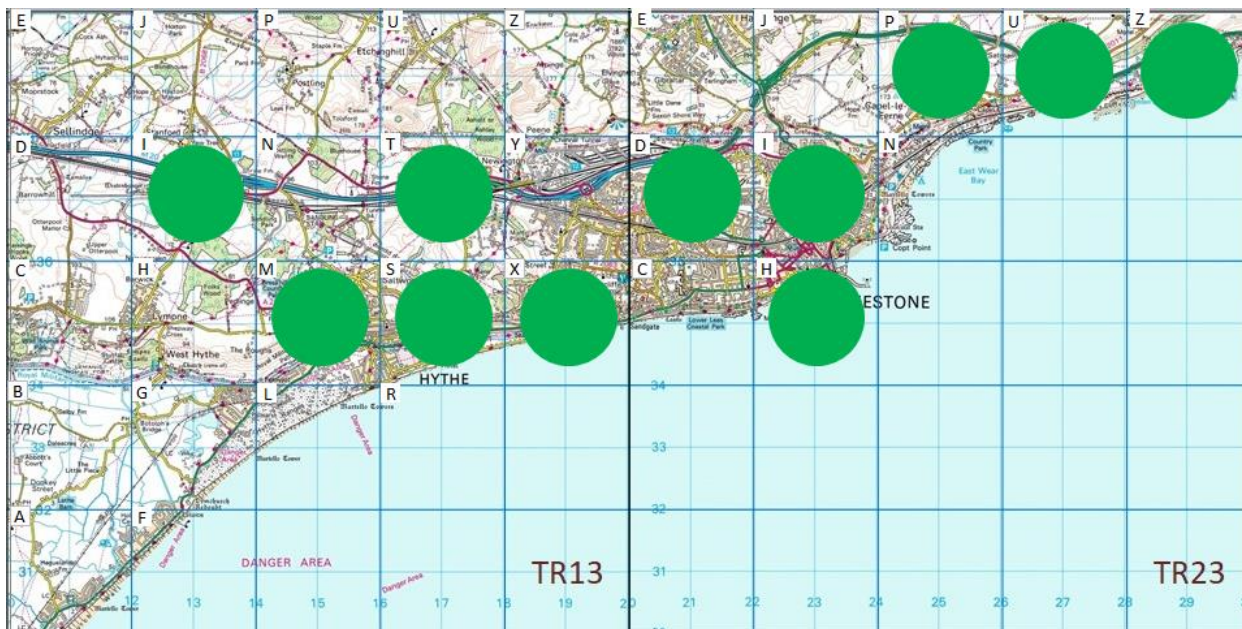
E J P U Z E J P U Z

Etchinghill

Sellindge

D I N T Y D I N

Newington

East Wear Bay

Copt Point

C H M S X C H

ESTONE

Lympne

West Hythe

HYTHE

B G L R

Martello Towers

Danger Area

STRICT

A F

DANGER AREA

Danger Area

TR13

TR23

34

33

32

31

33

32

31

12 13 14 15 16 17 18 19 20 21 22 23 24 25 26 27 28 29